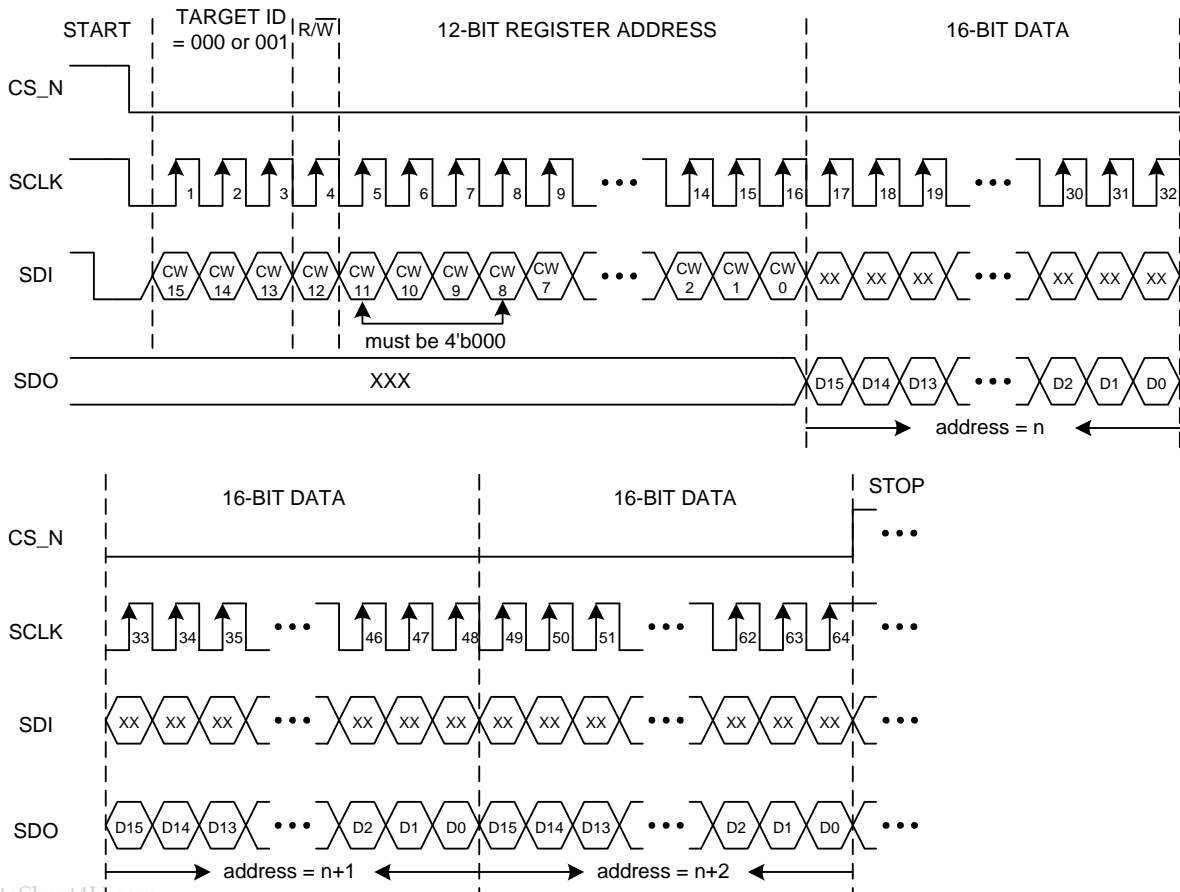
START

TARGET ID = 000 or 001

$R/\overline{W}$

12-BIT REGISTER ADDRESS

16-BIT DATA

CS_N

SCLK

1 2 3 4 5 6 7 8 9 ••• 14 15 16 17 18 19 ••• 30 31 32

SDI

CW 15 CW 14 CW 13 CW 12 CW 11 CW 10 CW 9 CW 8 CW 7 ••• CW 2 CW 1 CW 0 XX XX XX ••• XX XX XX

must be 4'b000

SDO

XXX

D15 D14 D13 ••• D2 D1 D0

address = n

16-BIT DATA

16-BIT DATA

STOP

CS_N

•••

SCLK

33 34 35 ••• 46 47 48 49 50 51 ••• 62 63 64 •••

SDI

XX XX XX ••• XX XX XX XX XX XX ••• XX XX XX •••

SDO

D15 D14 D13 ••• D2 D1 D0 D15 D14 D13 ••• D2 D1 D0 •••

address = n+1

address = n+2

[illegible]